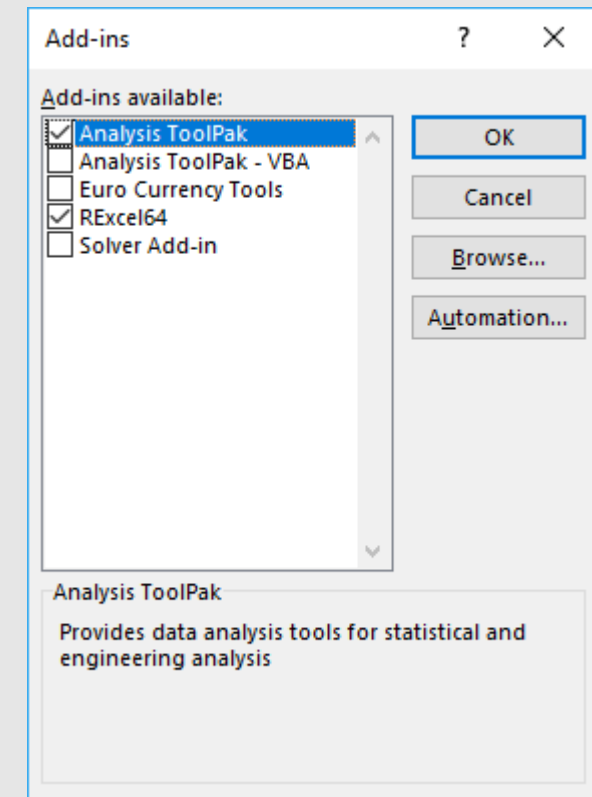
Add-ins ? ×

Add-ins available:

Analysis ToolPak
Analysis ToolPak - VBA
Euro Currency Tools
RExcel64
Solver Add-in

OK

Cancel

Browse...

Automation...

Analysis ToolPak

Provides data analysis tools for statistical and engineering analysis